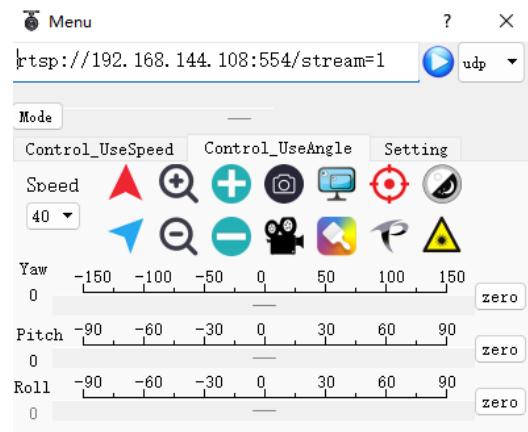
Menu
?
×
rtsp://192.168.144.108:554/stream=1
udp
Mode
Control_UseSpeed
Control_UseAngle
Setting
Speed
40
Yaw
0
−150 −100 −50 0 50 100 150
zero
Pitch
0
−90 −60 −30 0 30 60 90
zero
Roll
0
−90 −60 −30 0 30 60 90
zero